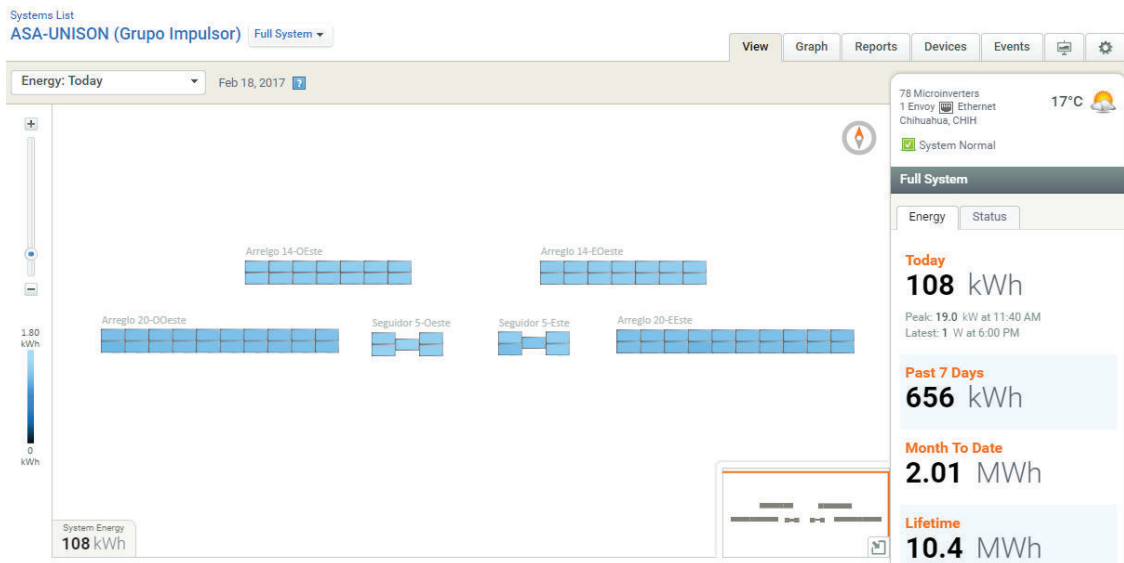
Systems List
ASA-UNISON (Grupo Impulsor) Full System

View Graph Reports Devices Events

Energy: Today Feb 18, 2017 ?

+
−
1.80 kWh
0 kWh

Arreglo 14-OEste
Arreglo 14-EOeste
Arreglo 20-OOeste
Seguidor 5-Oeste
Seguidor 5-Este
Arreglo 20-EEste

System Energy
108 kWh

78 Microinverters
1 Envoy Ethernet
Chihuahua, CHIH
17°C
System Normal

Full System

Energy Status

Today
108 kWh
Peak: 19.0 kW at 11:40 AM
Latest: 1 W at 6:00 PM

Past 7 Days
656 kWh

Month To Date
2.01 MWh

Lifetime
10.4 MWh